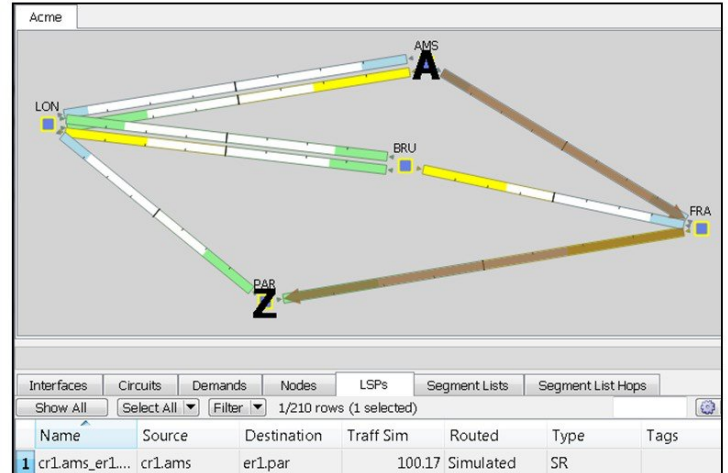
Acme

AMS
A
LON
BRU
FRA
PAR
Z

Interfaces | Circuits | Demands | Nodes | LSPs | Segment Lists | Segment List Hops

Show All | Select All ▼ | Filter ▼ | 1/210 rows (1 selected)

| | Name | Source | Destination | Traff Sim | Routed | Type | Tags |
|---|---|---|---|---|---|---|---|
| 1 | cr1.ams_er1... | cr1.ams | er1.par | 100.17 | Simulated | SR | |